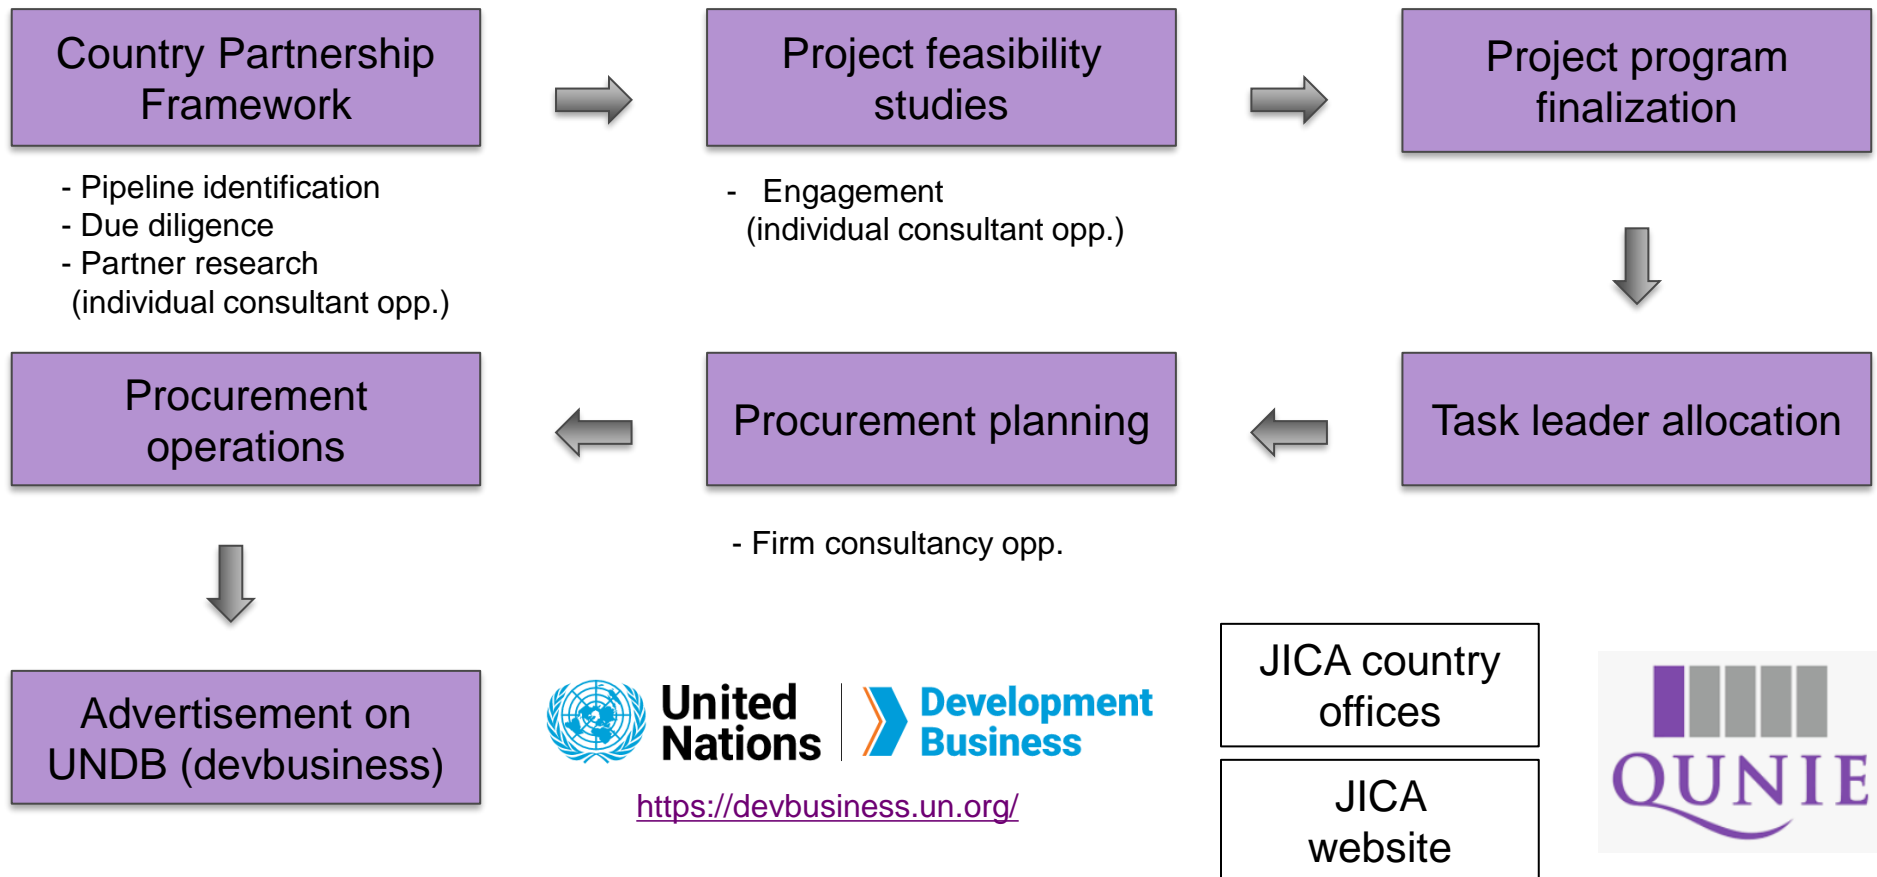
Country Partnership Framework

Project feasibility studies

Project program finalization

- Pipeline identification
- Due diligence
- Partner research
(individual consultant opp.)

- Engagement
(individual consultant opp.)

Procurement operations

Procurement planning

Task leader allocation

- Firm consultancy opp.

Advertisement on UNDB (devbusiness)

United Nations

Development Business

https://devbusiness.un.org/

JICA country offices

JICA website

QUNIE